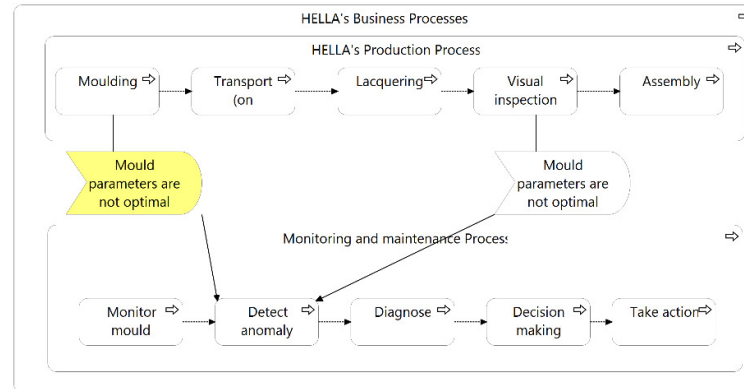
HELLA's Business Processes

HELLA's Production Process

Moulding

Transport (on

Lacquering

Visual inspection

Assembly

Mould parameters are not optimal

Mould parameters are not optimal

Monitoring and maintenance Process

Monitor mould

Detect anomaly

Diagnose

Decision making

Take action